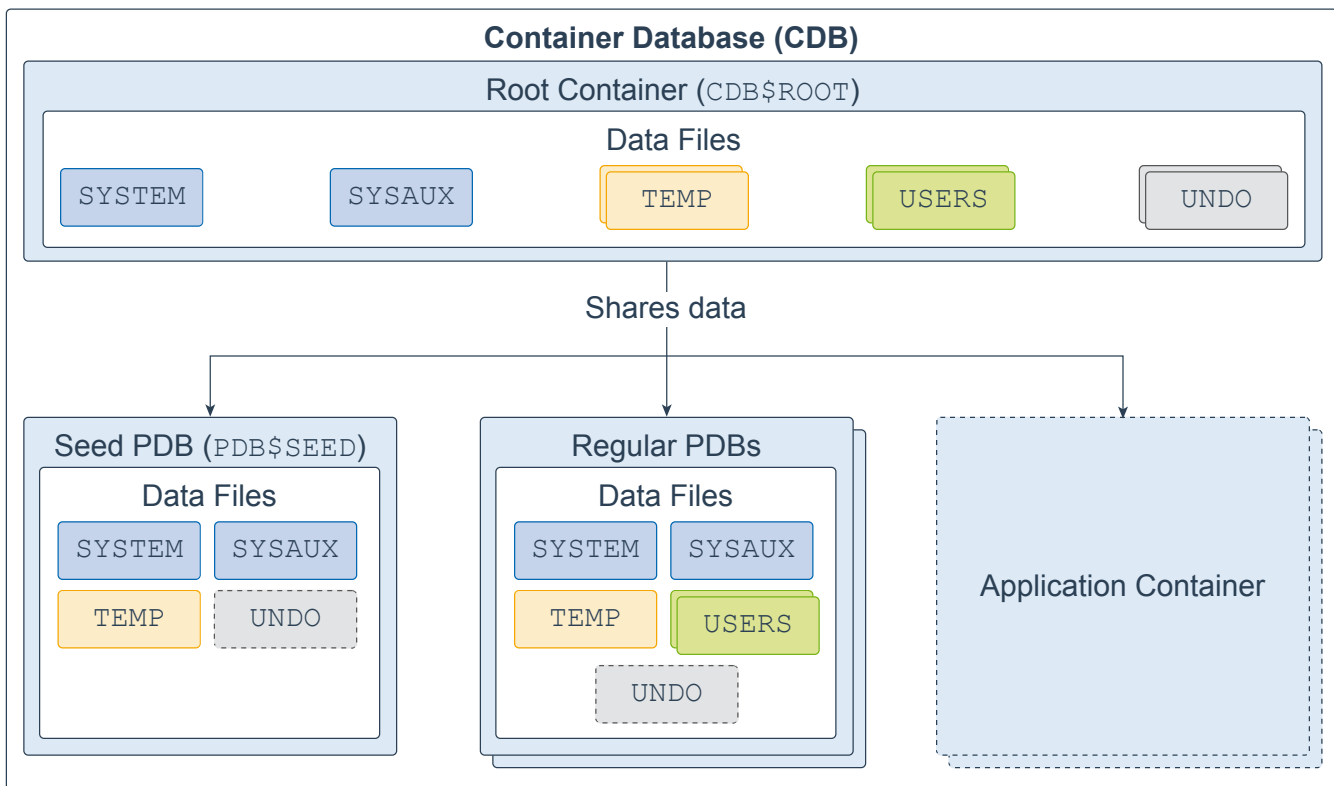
Container Database (CDB)

Root Container (CDB$ROOT)

Data Files

SYSTEM

SYSAUX

TEMP

USERS

UNDO

Shares data

Seed PDB (PDB$SEED)

Data Files

SYSTEM

SYSAUX

TEMP

UNDO

Regular PDBs

Data Files

SYSTEM

SYSAUX

TEMP

USERS

UNDO

Application Container